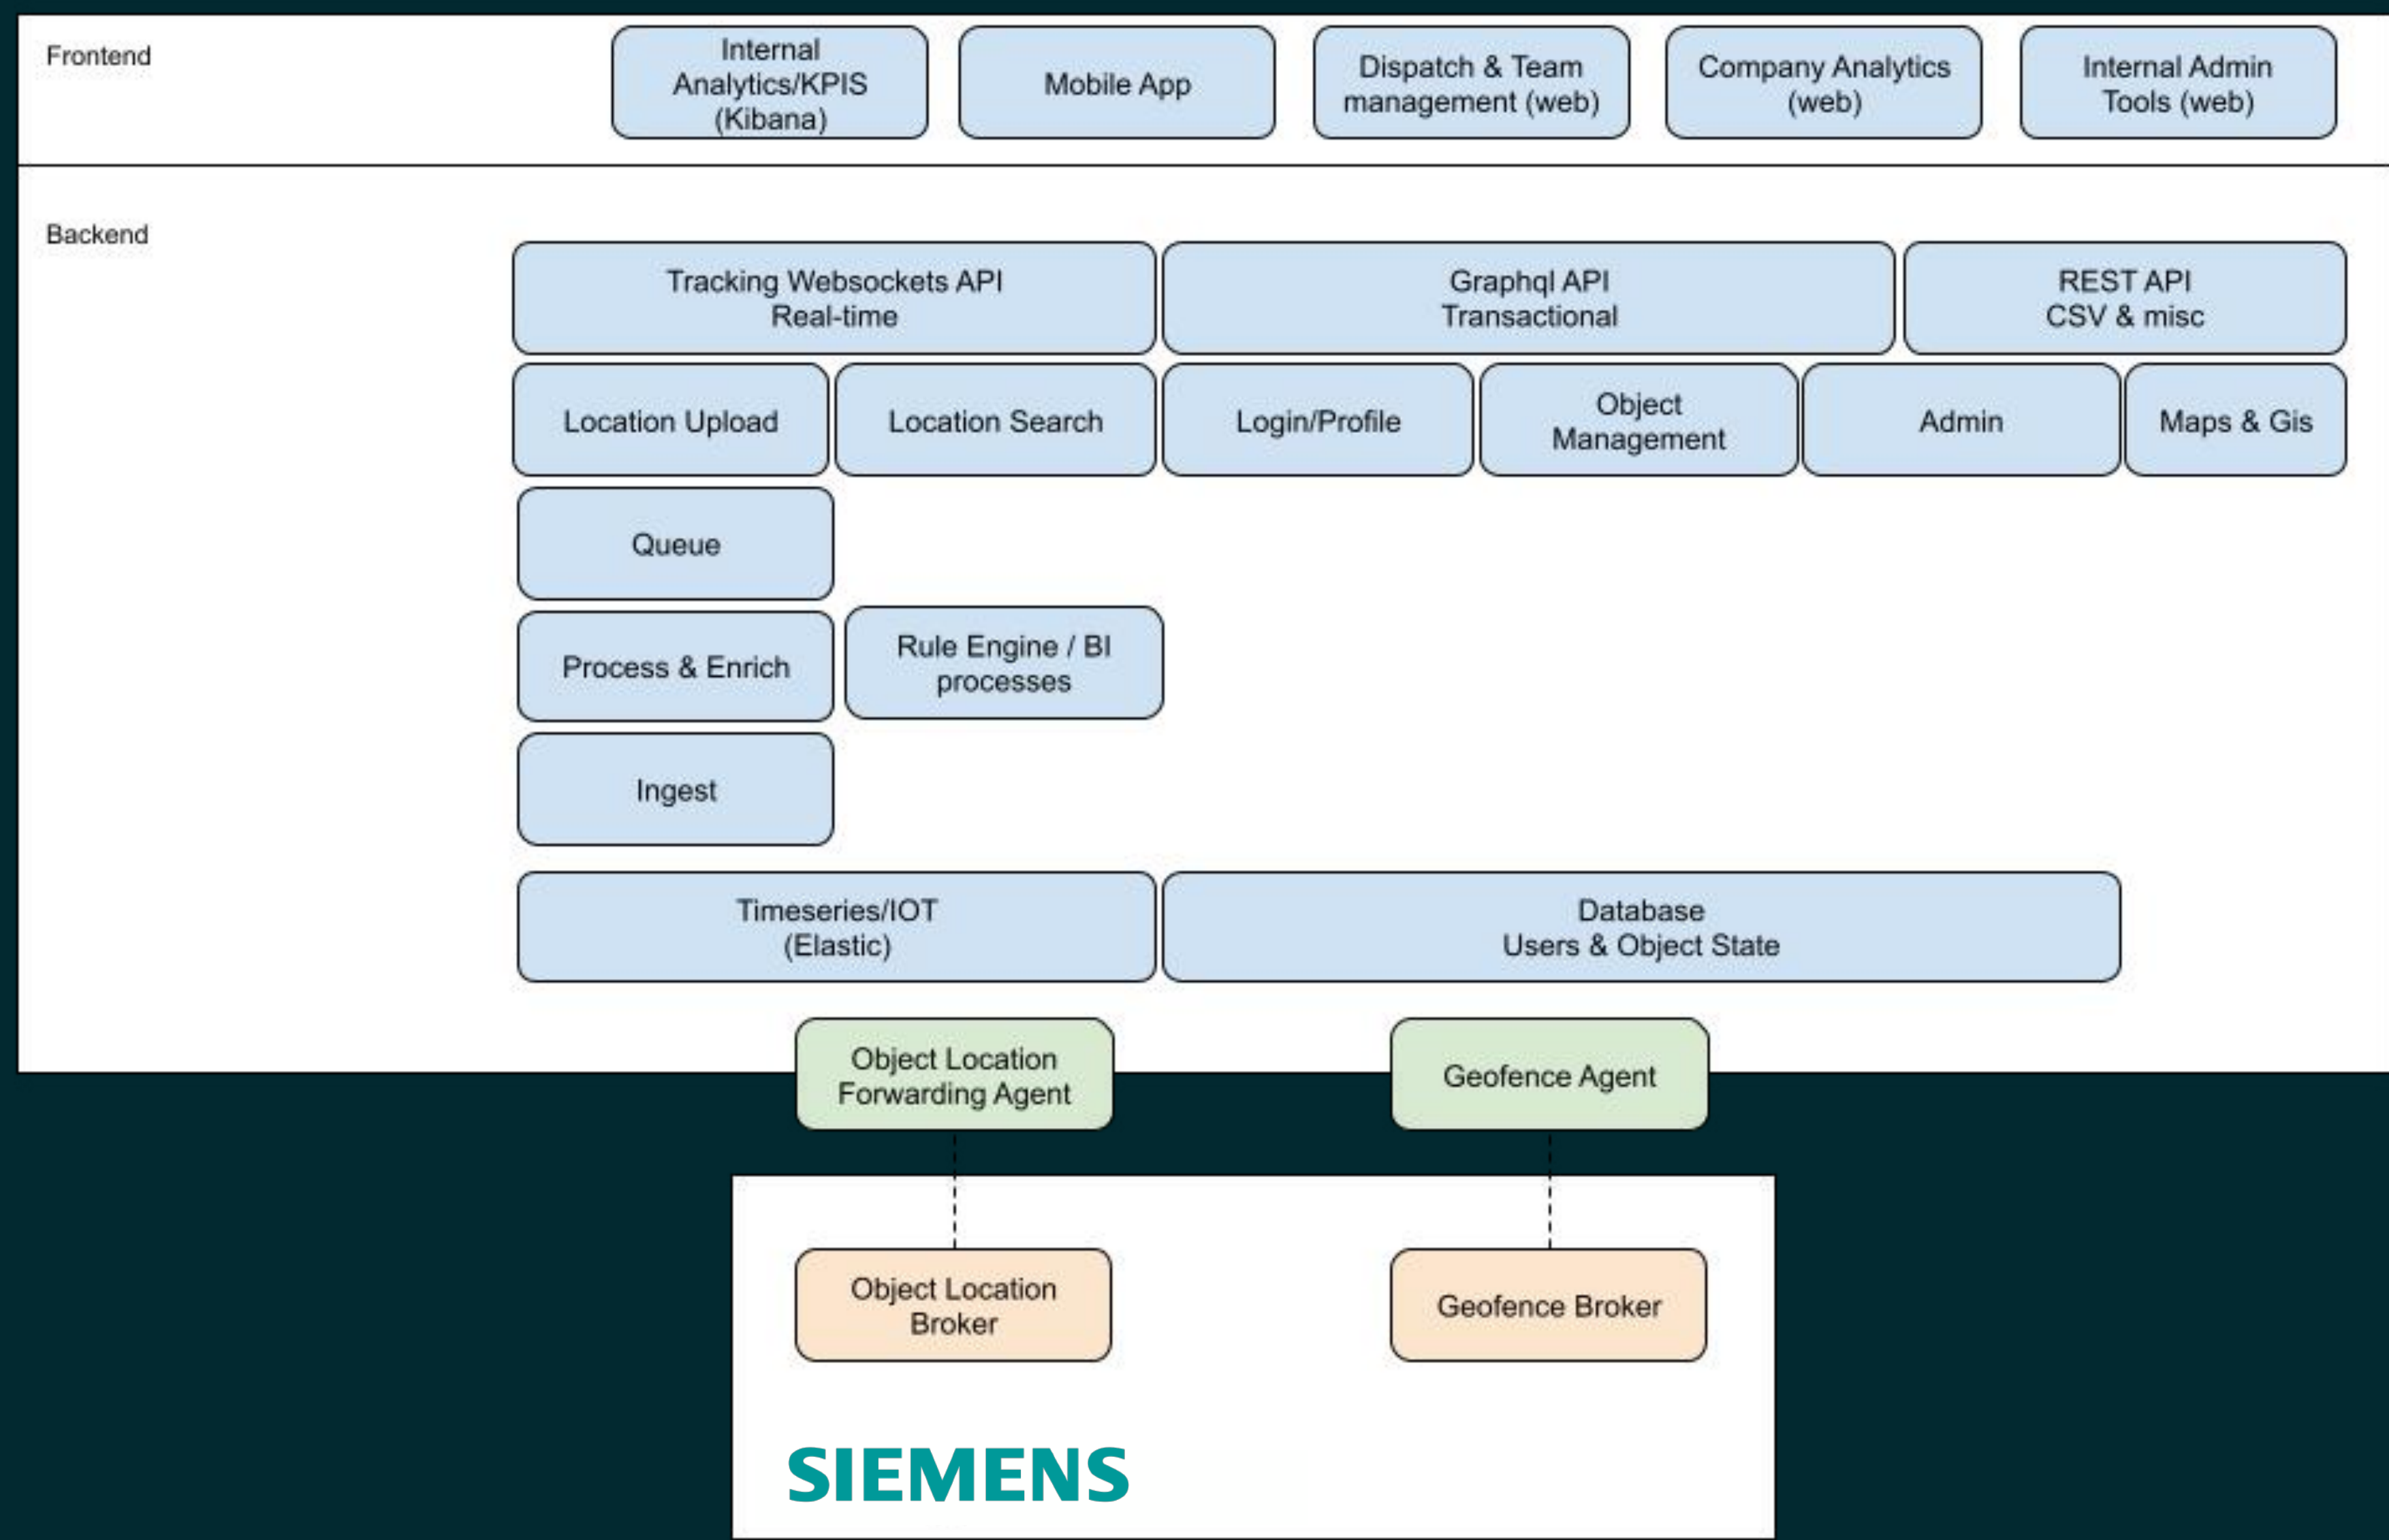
Frontend

Internal Analytics/KPIS (Kibana)

Mobile App

Dispatch & Team management (web)

Company Analytics (web)

Internal Admin Tools (web)

Backend

Tracking Websockets API Real-time

Graphql API Transactional

REST API CSV & misc

Location Upload

Location Search

Login/Profile

Object Management

Admin

Maps & Gis

Queue

Process & Enrich

Rule Engine / BI processes

Ingest

Timeseries/IOT (Elastic)

Database Users & Object State

Object Location Forwarding Agent

Geofence Agent

Object Location Broker

Geofence Broker

SIEMENS